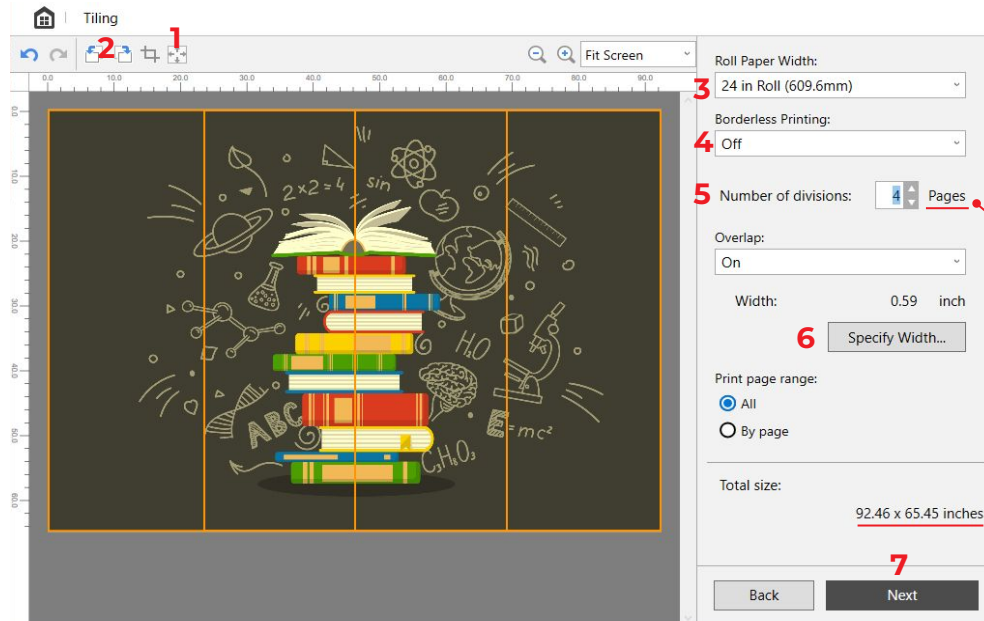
Tiling

2 1

Fit Screen

0.0 10.0 20.0 30.0 40.0 50.0 60.0 70.0 80.0 90.0

0.0 10.0 20.0 30.0 40.0 50.0 60.0

$2\times2=4$ sin $H_2O$ ABC $E=mc^2$ $C_6H_{12}O_6$

Roll Paper Width:

3 24 in Roll (609.6mm)

Borderless Printing:

4 Off

5 Number of divisions: 4 Pages

Overlap:

On

Width: 0.59 inch

6 Specify Width...

Print page range:

All

By page

Total size:

92.46 x 65.45 inches

7

Back Next